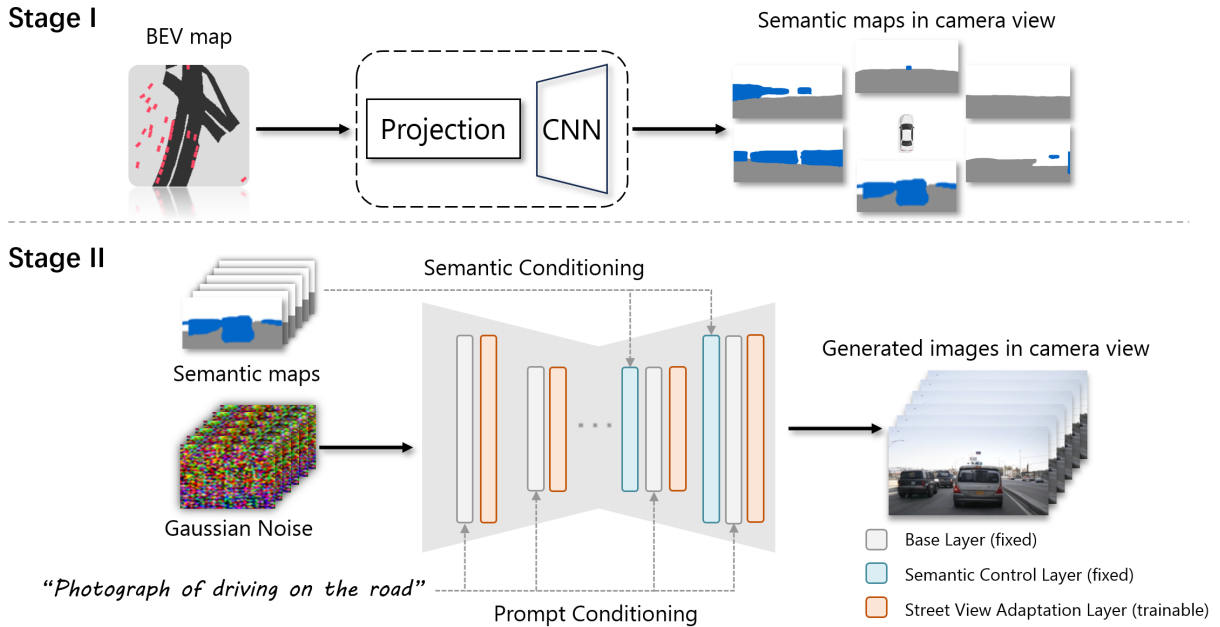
Stage I

BEV map

Projection

CNN

Semantic maps in camera view

Stage II

Semantic Conditioning

Semantic maps

Gaussian Noise

Generated images in camera view

"Photograph of driving on the road"

Prompt Conditioning

Base Layer (fixed)

Semantic Control Layer (fixed)

Street View Adaptation Layer (trainable)